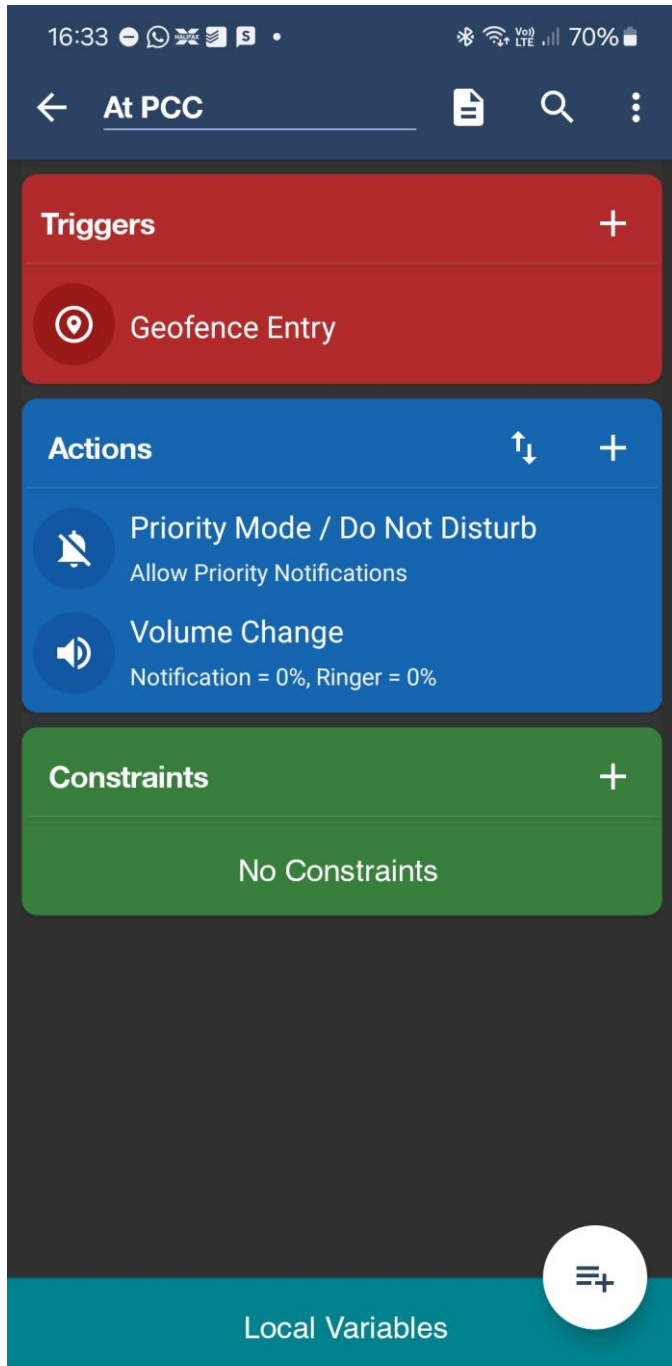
16:33 70%

At PCC

Triggers +

Geofence Entry

Actions +

Priority Mode / Do Not Disturb
Allow Priority Notifications

Volume Change
Notification = 0%, Ringer = 0%

Constraints +

No Constraints

Local Variables